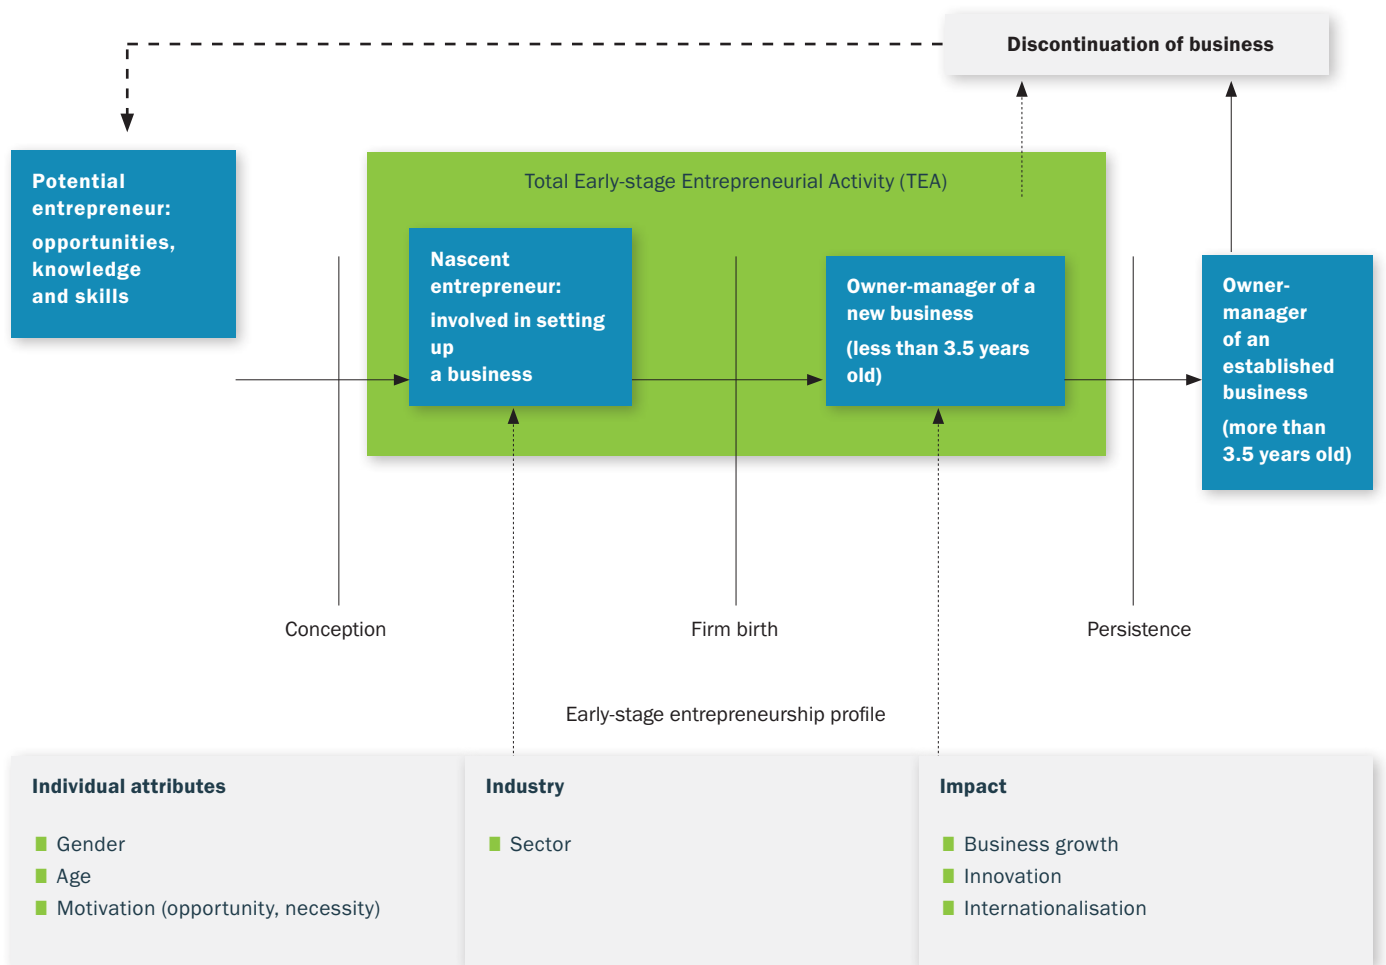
Discontinuation of business

Potential entrepreneur: opportunities, knowledge and skills

Total Early-stage Entrepreneurial Activity (TEA)

Nascent entrepreneur: involved in setting up a business

Owner-manager of a new business (less than 3.5 years old)

Owner-manager of an established business (more than 3.5 years old)

Conception

Firm birth

Persistence

Early-stage entrepreneurship profile

Individual attributes

Gender
Age
Motivation (opportunity, necessity)

Industry

Sector

Impact

Business growth
Innovation
Internationalisation